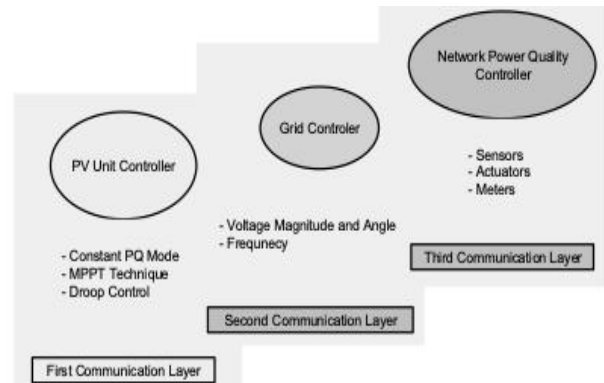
Network Power Quality Controller

- Sensors
- Actuators
- Meters

Third Communication Layer

Grid Controler

- Voltage Magnitude and Angle
- Frequnecy

Second Communication Layer

PV Unit Controller

- Constant PQ Mode
- MPPT Technique
- Droop Control

First Communication Layer